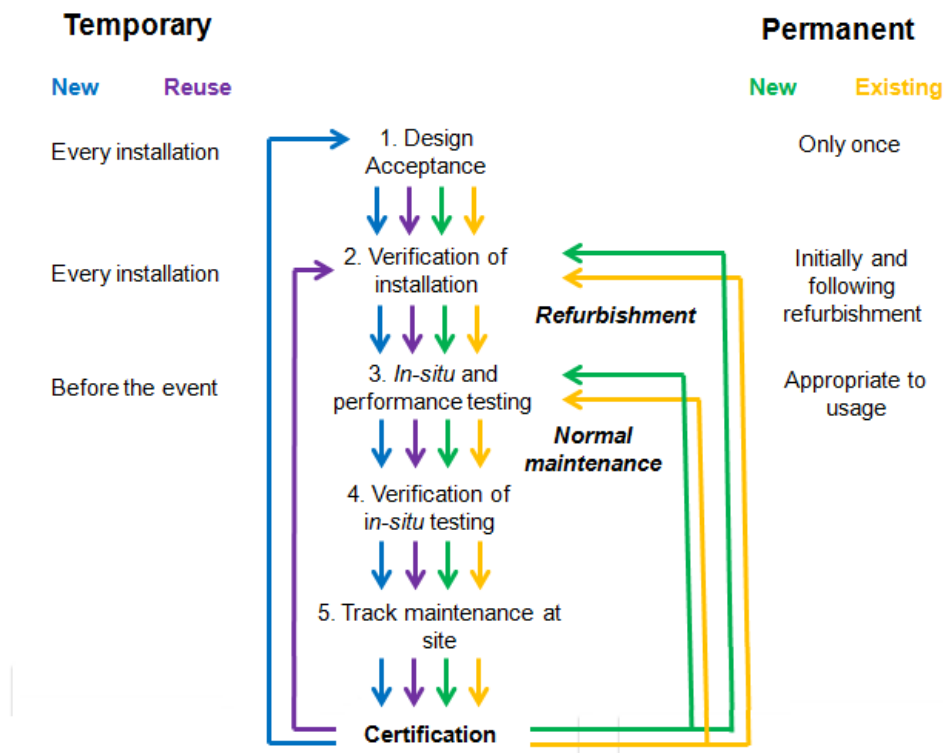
Temporary

New Reuse

Permanent

New Existing

Every installation

1. Design Acceptance

Only once

Every installation

2. Verification of installation

Initially and following refurbishment

Refurbishment

Before the event

3. In-situ and performance testing

Appropriate to usage

Normal maintenance

4. Verification of in-situ testing

5. Track maintenance at site

Certification